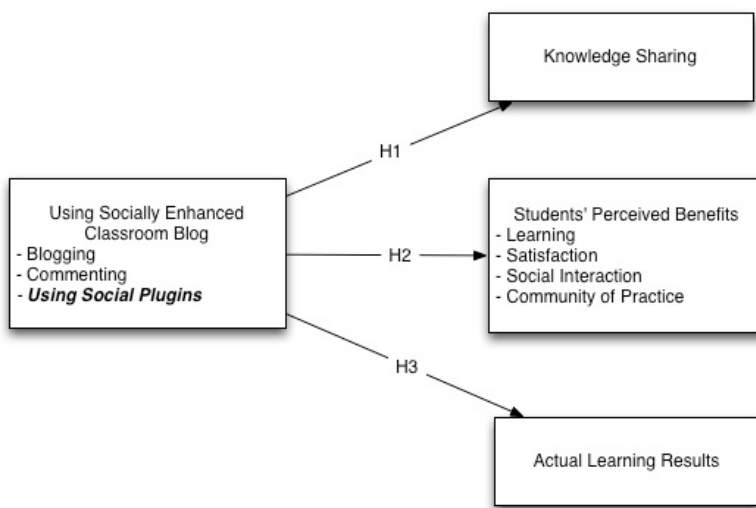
Knowledge Sharing

H1

Using Socially Enhanced Classroom Blog
- Blogging
- Commenting
- ***Using Social Plugins***

H2

Students' Perceived Benefits
- Learning
- Satisfaction
- Social Interaction
- Community of Practice

H3

Actual Learning Results